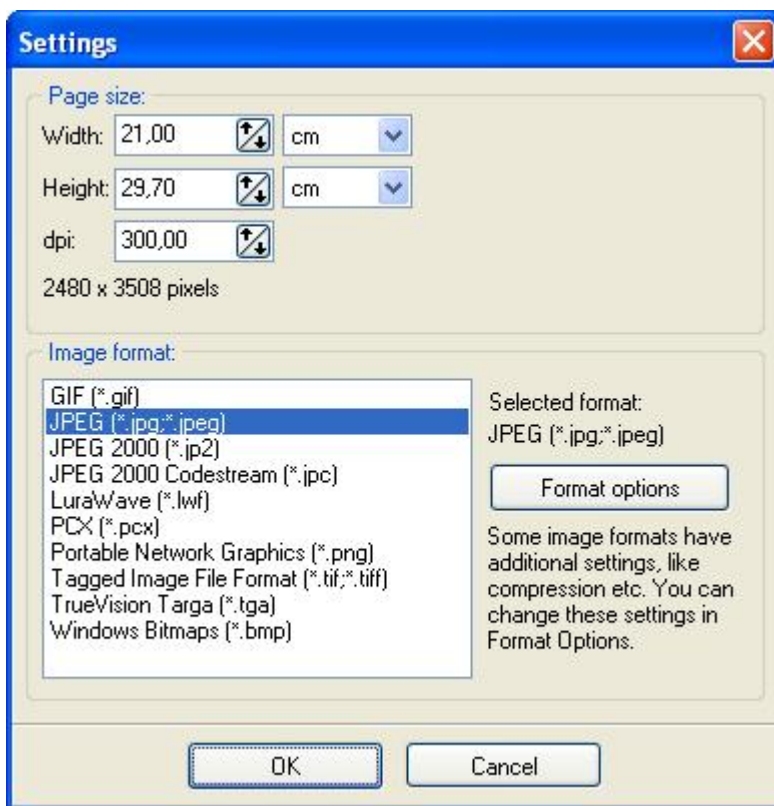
Settings

Page size:

Width: 21,00 cm

Height: 29,70 cm

dpi: 300,00

2480 x 3508 pixels

Image format:

GIF (*.gif)
JPEG (*.jpg;*.jpeg)
JPEG 2000 (*.jp2)
JPEG 2000 Codestream (*.jpc)
LuraWave (*.lwf)
PCX (*.pcx)
Portable Network Graphics (*.png)
Tagged Image File Format (*.tif;*.tiff)
TrueVision Targa (*.tga)
Windows Bitmaps (*.bmp)

Selected format:
JPEG (*.jpg;*.jpeg)

Format options

Some image formats have additional settings, like compression etc. You can change these settings in Format Options.

OK

Cancel